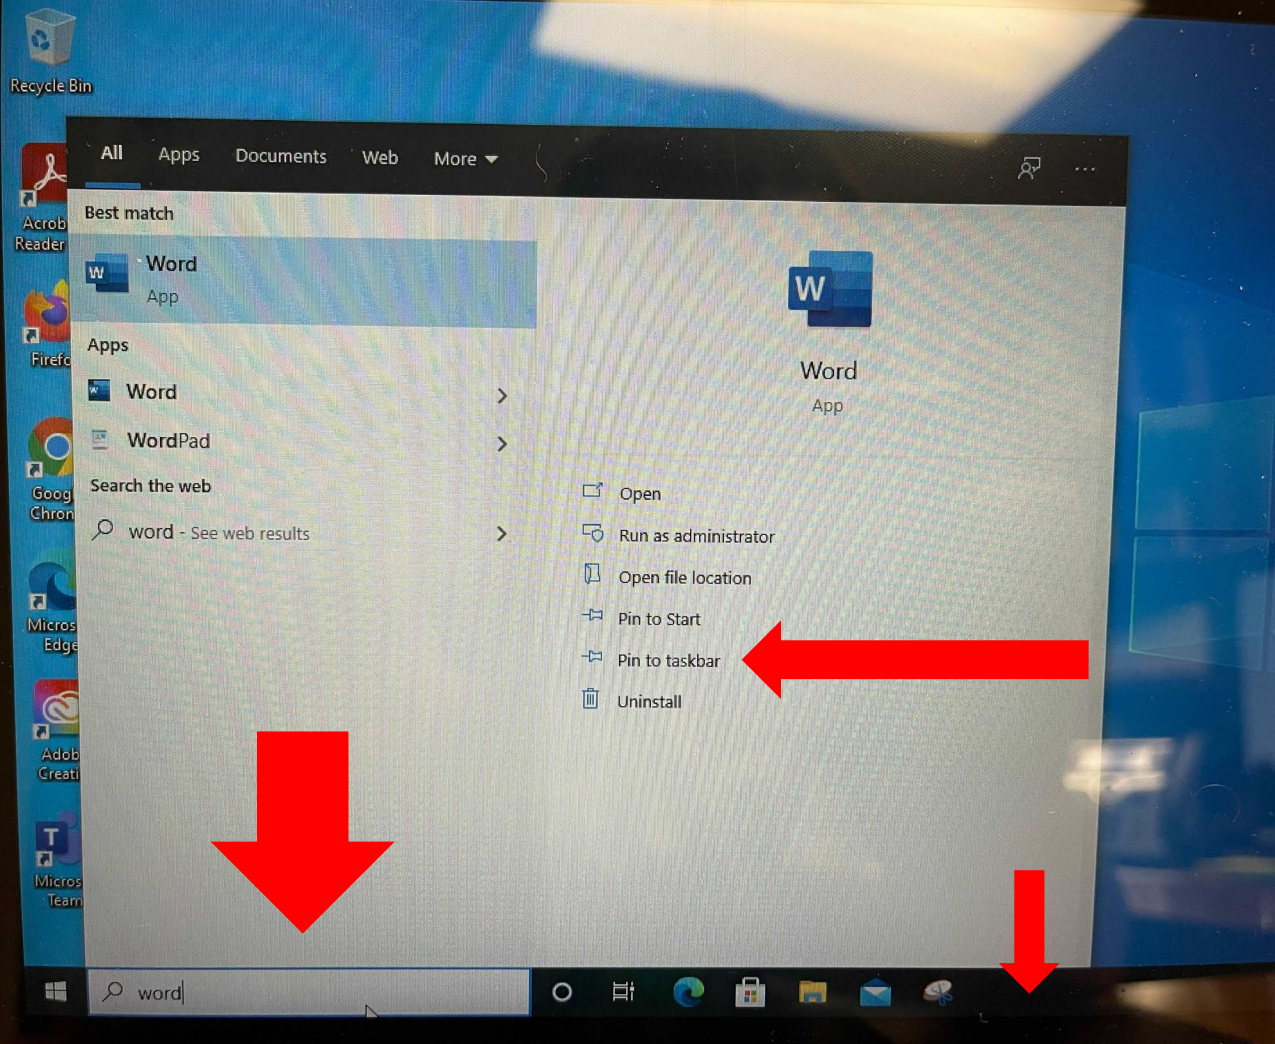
Recycle Bin

Acrob Reader

Firefo

Goog Chron

Micros Edge

Adob Creati

Micros Team

All Apps Documents Web More ▾

···

Best match

Word
App

Apps

Word >

WordPad >

Search the web

word - See web results >

Word
App

Open

Run as administrator

Open file location

Pin to Start

Pin to taskbar

Uninstall

word